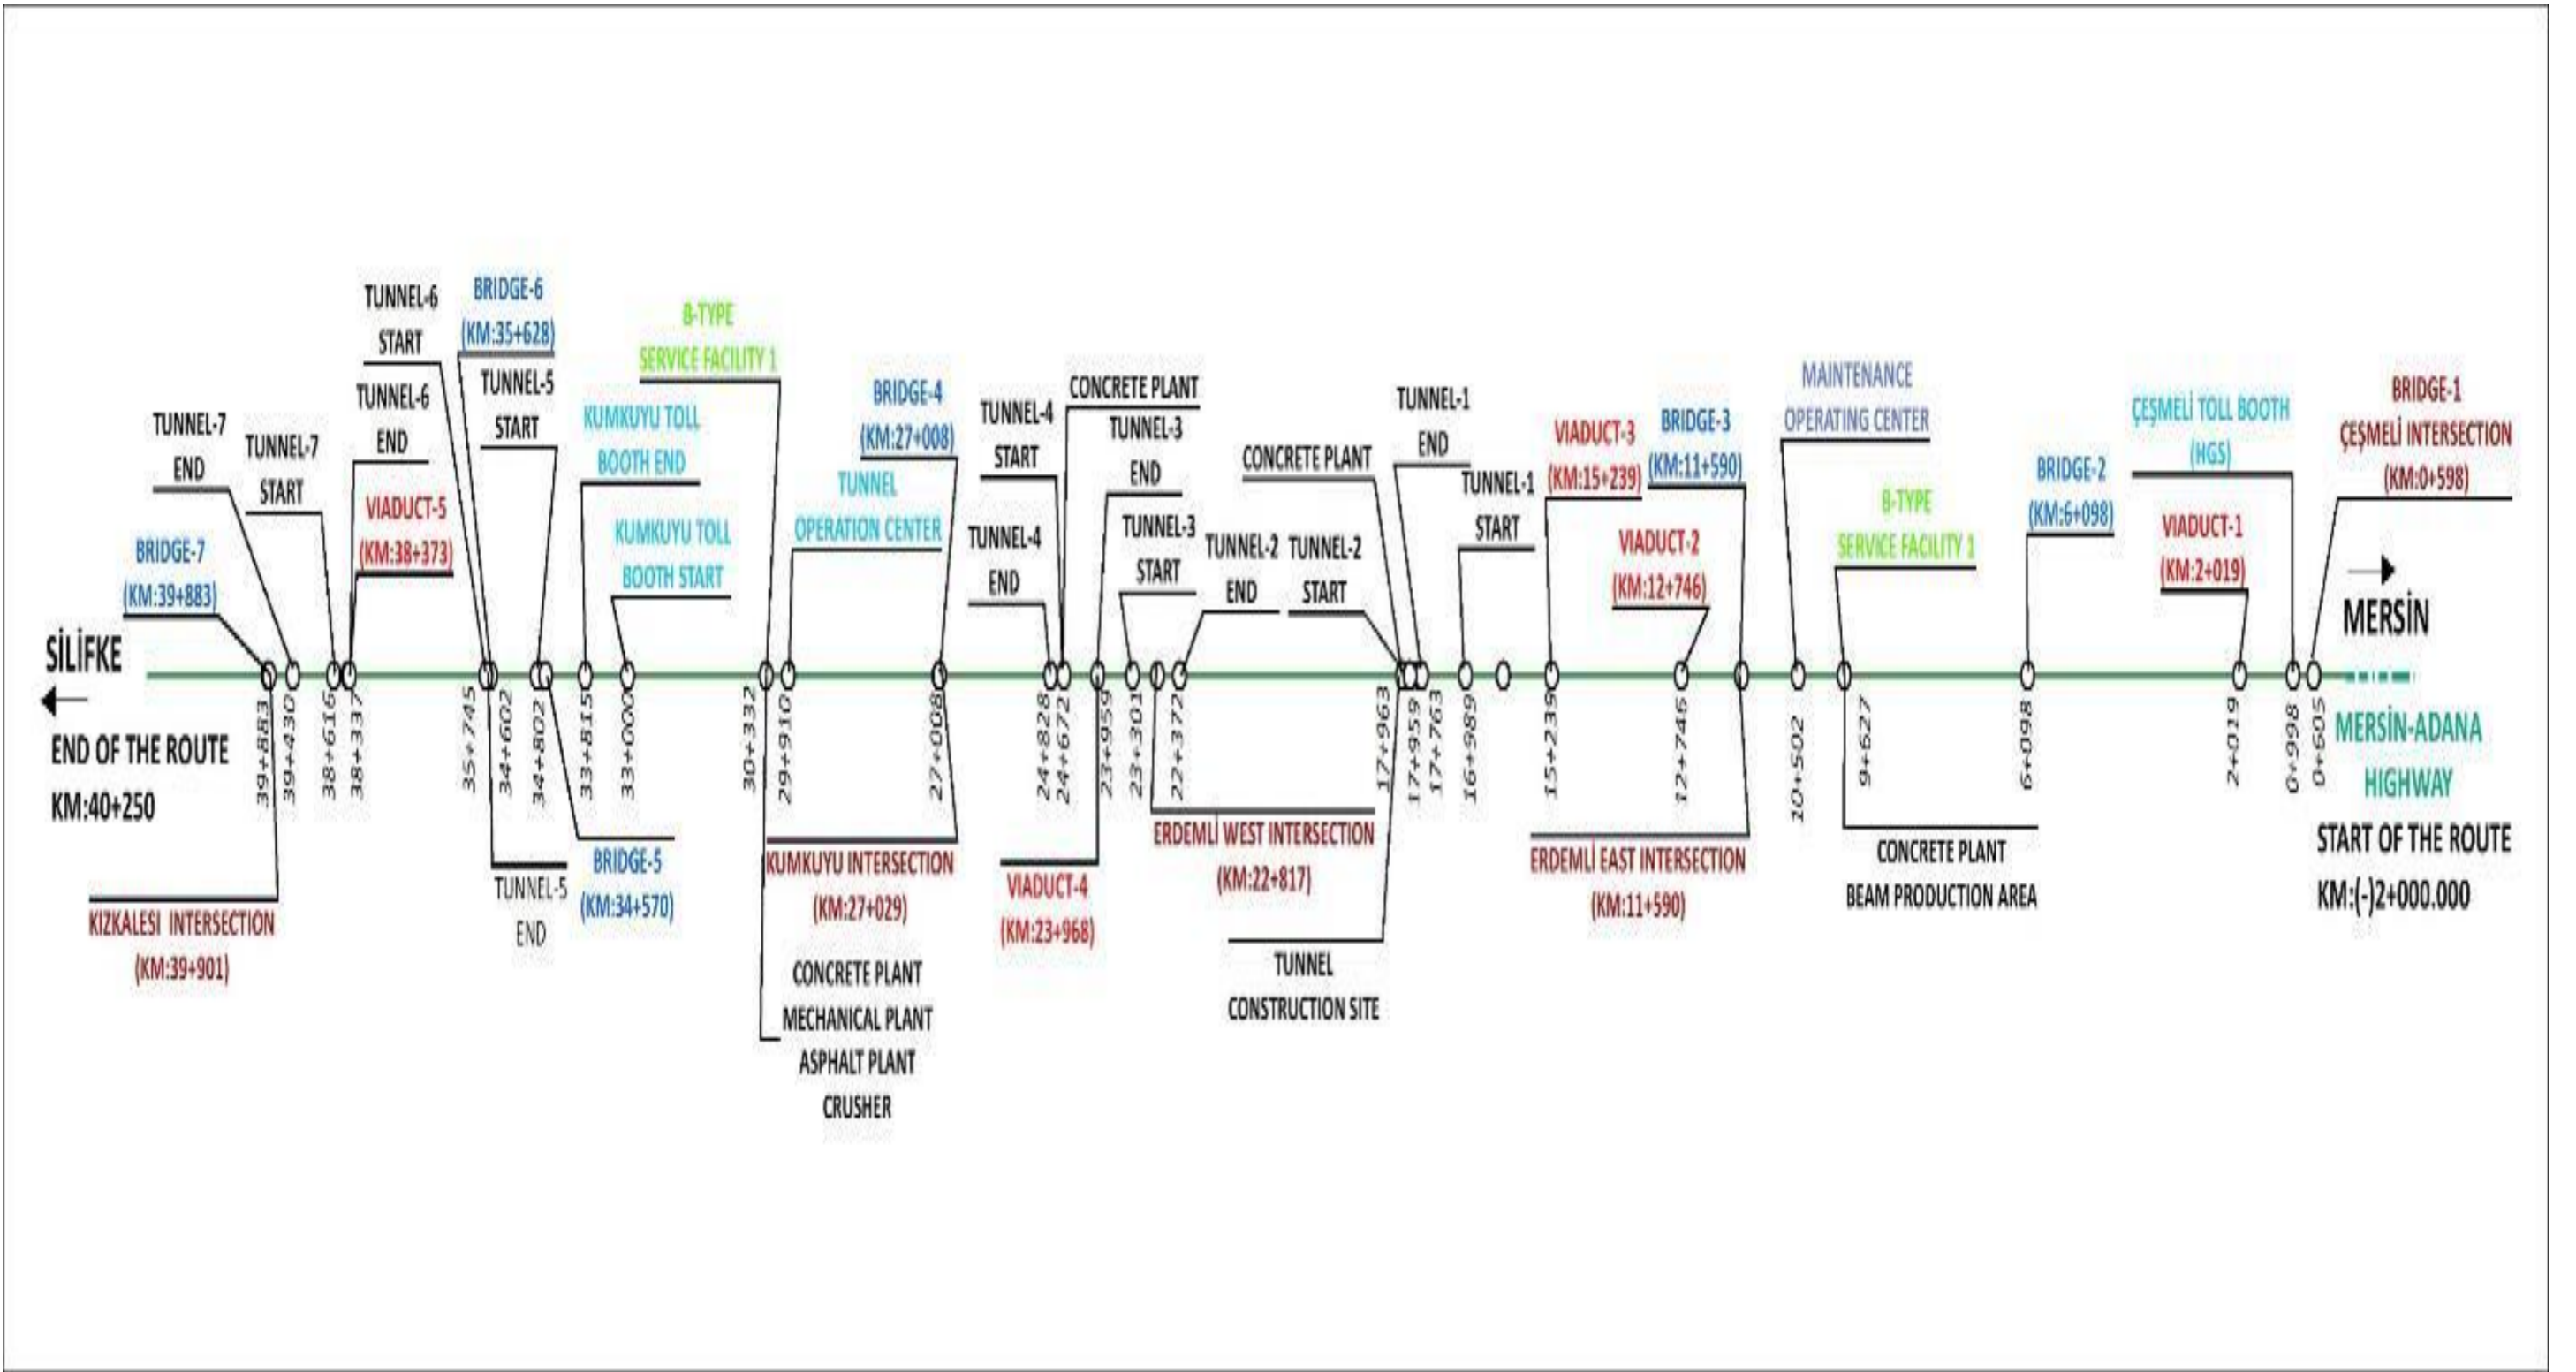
SİLİFKE

END OF THE ROUTE
KM:40+250

BRIDGE-7
(KM:39+883)

TUNNEL-7
END

TUNNEL-7
START

TUNNEL-6
START

TUNNEL-6
END

VIADUCT-5
(KM:38+373)

BRIDGE-6
(KM:35+628)

TUNNEL-5
START

KUMKUYU TOLL
BOOTH END

KUMKUYU TOLL
BOOTH START

B-TYPE
SERVICE FACILITY 1

BRIDGE-4
(KM:27+008)

TUNNEL
OPERATION CENTER

TUNNEL-4
START

TUNNEL-4
END

CONCRETE PLANT

TUNNEL-3
END

TUNNEL-3
START

TUNNEL-2
END

TUNNEL-2
START

CONCRETE PLANT

TUNNEL-1
END

TUNNEL-1
START

VIADUCT-3
(KM:15+239)

BRIDGE-3
(KM:11+590)

VIADUCT-2
(KM:12+746)

MAINTENANCE
OPERATING CENTER

B-TYPE
SERVICE FACILITY 1

BRIDGE-2
(KM:6+098)

ÇEŞMELİ TOLL BOOTH
(HGS)

VIADUCT-1
(KM:2+019)

BRIDGE-1
ÇEŞMELİ INTERSECTION
(KM:0+598)

MERSİN

39+883 39+430 38+616 38+337 35+745 34+602 34+802 33+815 33+000 30+332 29+910 27+008 24+828 24+672 23+959 23+301 22+372 17+963 17+959 17+763 16+989 15+239 12+746 10+502 9+627 6+098 2+019 0+998 0+605

MERSİN-ADANA
HIGHWAY

START OF THE ROUTE
KM:(-)2+000.000

KIZKALESI INTERSECTION
(KM:39+901)

TUNNEL-5
END

BRIDGE-5
(KM:34+570)

KUMKUYU INTERSECTION
(KM:27+029)

CONCRETE PLANT
MECHANICAL PLANT
ASPHALT PLANT
CRUSHER

VIADUCT-4
(KM:23+968)

ERDEMLİ WEST INTERSECTION
(KM:22+817)

TUNNEL
CONSTRUCTION SITE

ERDEMLİ EAST INTERSECTION
(KM:11+590)

CONCRETE PLANT
BEAM PRODUCTION AREA